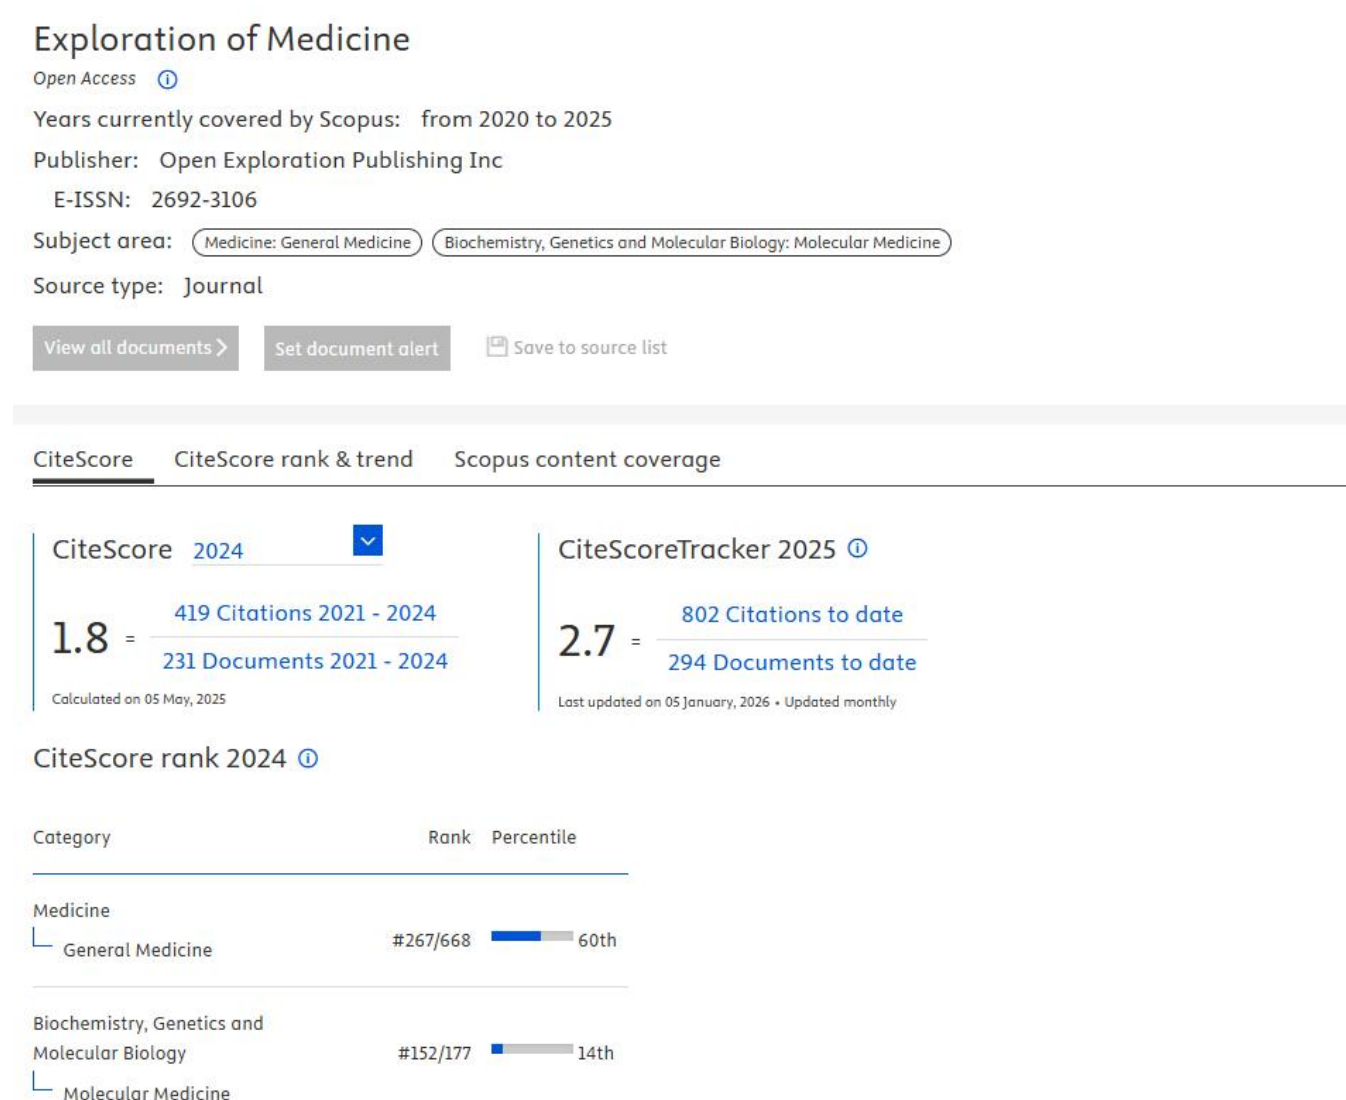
Exploration of Medicine

Open Access ⓘ

Years currently covered by Scopus: from 2020 to 2025

Publisher: Open Exploration Publishing Inc

E-ISSN: 2692-3106

Subject area: Medicine: General Medicine Biochemistry, Genetics and Molecular Biology: Molecular Medicine

Source type: Journal

View all documents > Set document alert Save to source list

CiteScore CiteScore rank & trend Scopus content coverage

CiteScore 2024

$1.8 = \frac{\text{419 Citations 2021 - 2024}}{\text{231 Documents 2021 - 2024}}$

Calculated on 05 May, 2025

CiteScoreTracker 2025 ⓘ

$2.7 = \frac{\text{802 Citations to date}}{\text{294 Documents to date}}$

Last updated on 05 January, 2026 • Updated monthly

CiteScore rank 2024 ⓘ

| Category | Rank | Percentile |
|---|---|---|
| Medicine<br>General Medicine | #267/668 | 60th |
| Biochemistry, Genetics and Molecular Biology<br>Molecular Medicine | #152/177 | 14th |